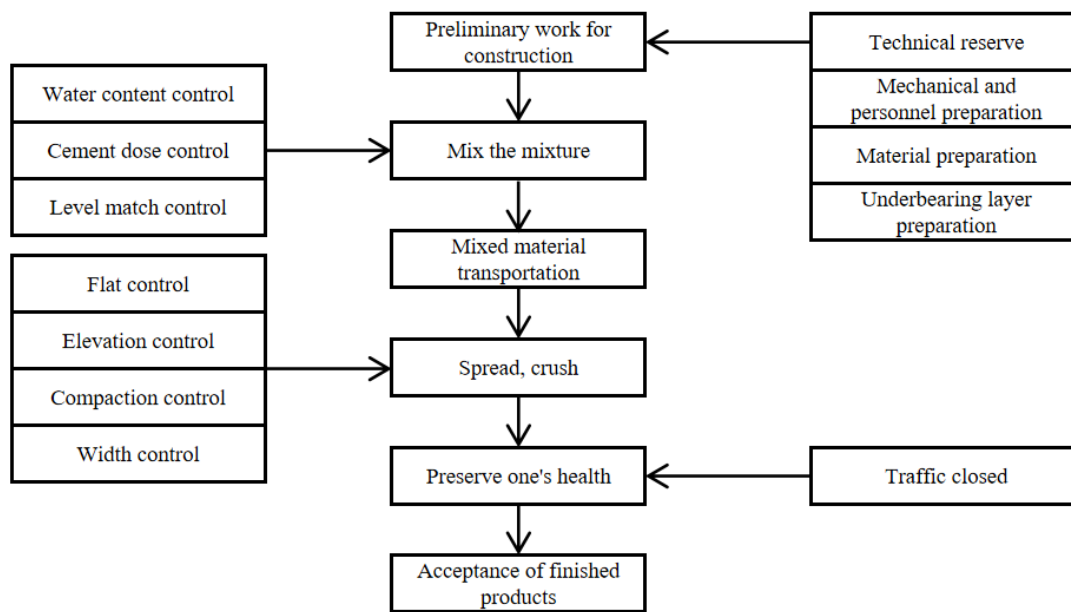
Preliminary work for construction

Technical reserve

Mechanical and personnel preparation

Material preparation

Underbearing layer preparation

Water content control

Cement dose control

Level match control

Mix the mixture

Mixed material transportation

Flat control

Elevation control

Compaction control

Width control

Spread, crush

Preserve one's health

Traffic closed

Acceptance of finished products